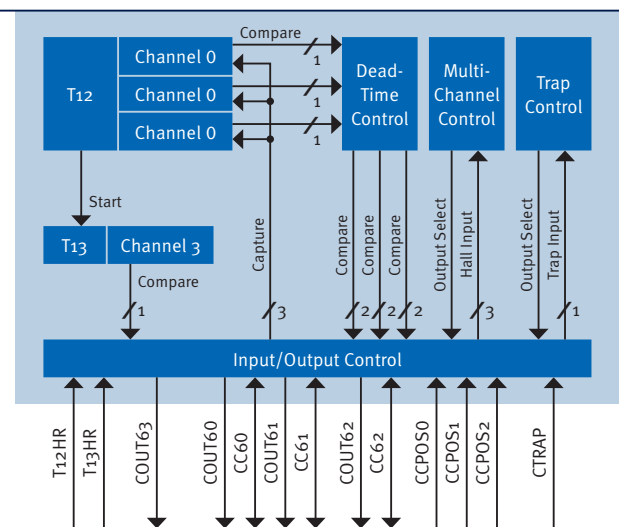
T12

Channel 0

Channel 0

Channel 0

Compare

1

1

1

Dead-Time Control

Multi-Channel Control

Trap Control

Start

T13

Channel 3

Compare

1

Capture

3

Compare

Compare

Compare

2

2

2

Output Select

Hall Input

3

Output Select

Trap Input

1

Input/Output Control

T12HR

T13HR

COUT63

COUT60

CC60

COUT61

CC61

COUT62

CC62

CCPOS0

CCPOS1

CCPOS2

CTRAP